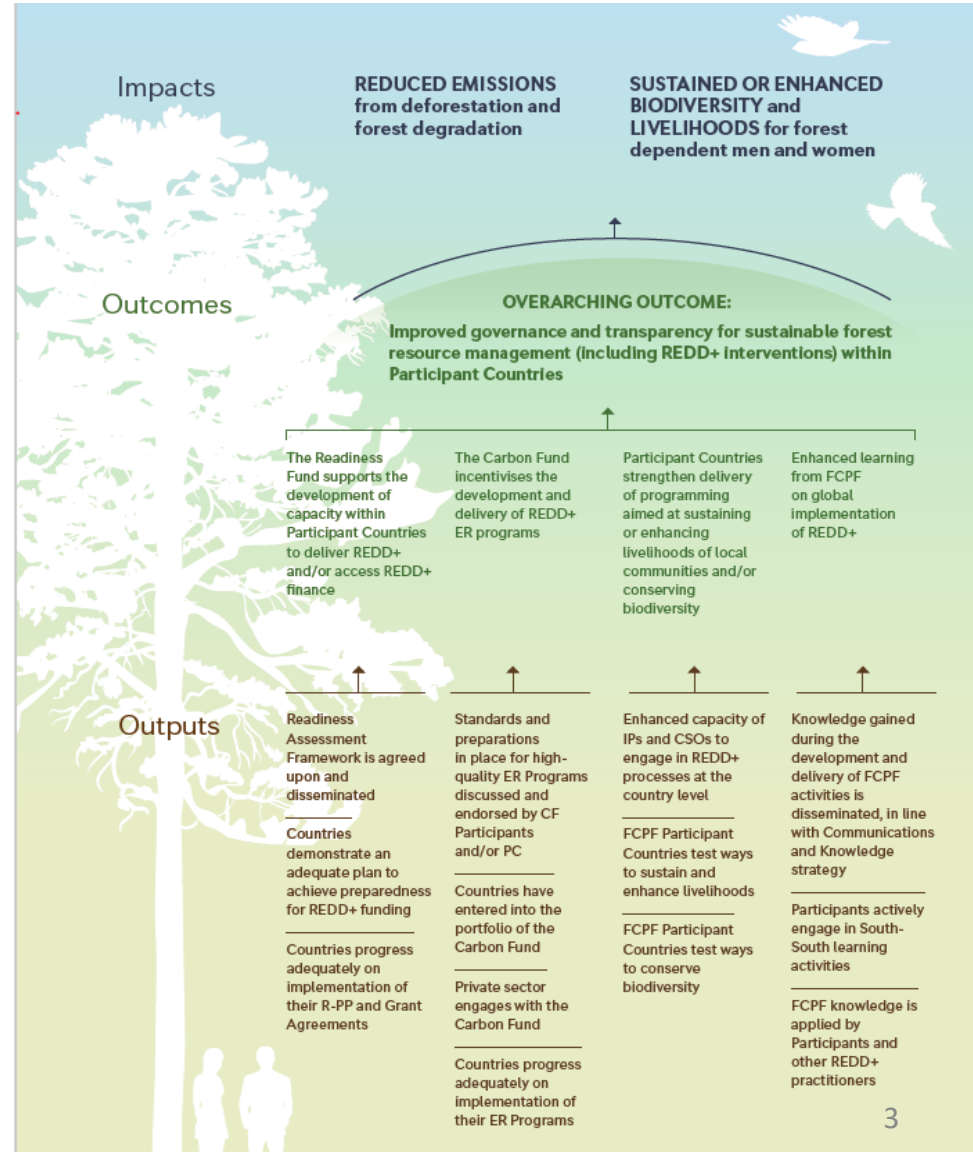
Impacts

REDUCED EMISSIONS from deforestation and forest degradation

SUSTAINED OR ENHANCED BIODIVERSITY and LIVELIHOODS for forest dependent men and women

Outcomes

OVERARCHING OUTCOME:
Improved governance and transparency for sustainable forest resource management (including REDD+ interventions) within Participant Countries

The Readiness Fund supports the development of capacity within Participant Countries to deliver REDD+ and/or access REDD+ finance

The Carbon Fund incentivises the development and delivery of REDD+ ER programs

Participant Countries strengthen delivery of programming aimed at sustaining or enhancing livelihoods of local communities and/or conserving biodiversity

Enhanced learning from FCPF on global implementation of REDD+

Outputs

Readiness Assessment Framework is agreed upon and disseminated

Countries demonstrate an adequate plan to achieve preparedness for REDD+ funding

Countries progress adequately on implementation of their R-PP and Grant Agreements

Standards and preparations in place for high-quality ER Programs discussed and endorsed by CF Participants and/or PC

Countries have entered into the portfolio of the Carbon Fund

Private sector engages with the Carbon Fund

Countries progress adequately on implementation of their ER Programs

Enhanced capacity of IPs and CSOs to engage in REDD+ processes at the country level

FCPF Participant Countries test ways to sustain and enhance livelihoods

FCPF Participant Countries test ways to conserve biodiversity

Knowledge gained during the development and delivery of FCPF activities is disseminated, in line with Communications and Knowledge strategy

Participants actively engage in South-South learning activities

FCPF knowledge is applied by Participants and other REDD+ practitioners

3